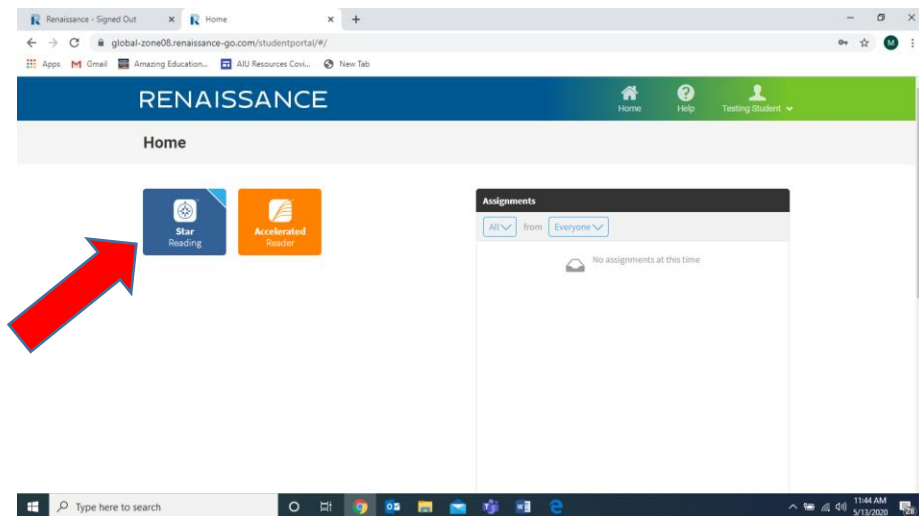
Renaissance - Signed Out
Home
global-zone08.renaissance-go.com/studentportal/#/
Apps Gmail Amazing Education... AIU Resources Covi... New Tab

RENAISSANCE
Home Help Testing Student

Home

Star Reading

Accelerated Reader

Assignments
All from Everyone
No assignments at this time

Type here to search
11:44 AM 5/13/2020